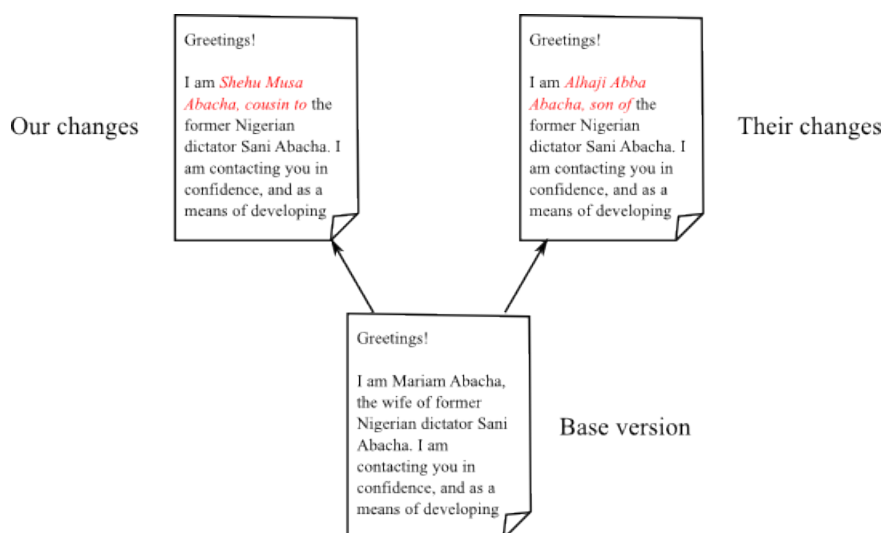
Greetings!

I am *Shehu Musa Abacha, cousin to* the former Nigerian dictator Sani Abacha. I am contacting you in confidence, and as a means of developing

Our changes

Greetings!

I am *Alhaji Abba Abacha, son of* the former Nigerian dictator Sani Abacha. I am contacting you in confidence, and as a means of developing

Their changes

Greetings!

I am Mariam Abacha, the wife of former Nigerian dictator Sani Abacha. I am contacting you in confidence, and as a means of developing

Base version